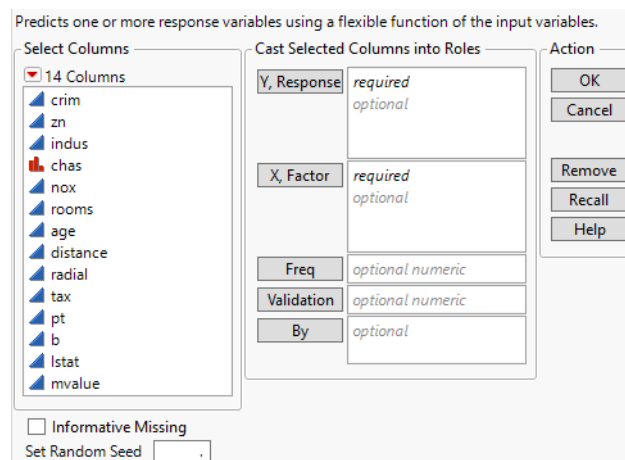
Predicts one or more response variables using a flexible function of the input variables.

Select Columns

14 Columns

crim
zn
indus
chas
nox
rooms
age
distance
radial
tax
pt
b
lstat
mvalue

Cast Selected Columns into Roles

Y, Response required
optional

X, Factor required
optional

Freq optional numeric

Validation optional numeric

By optional

Action

OK
Cancel

Remove
Recall
Help

Informative Missing

Set Random Seed .